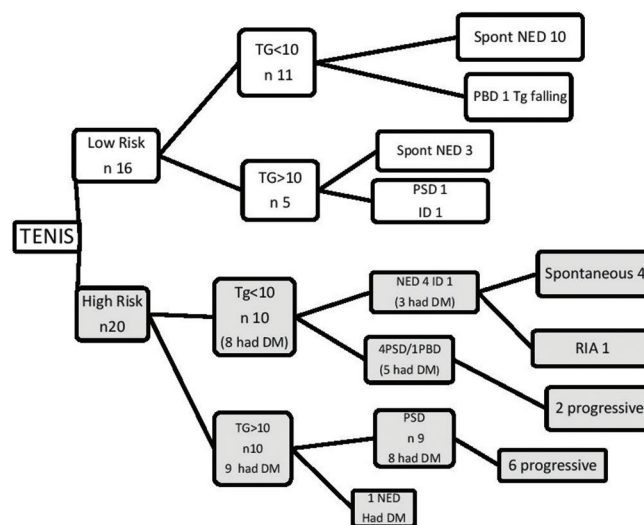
TENIS

Low Risk
n 16

TG<10
n 11

Spont NED 10

PBD 1 Tg falling

TG>10
n 5

Spont NED 3

PSD 1
ID 1

High Risk
n20

Tg<10
n 10
(8 had DM)

NED 4 ID 1
(3 had DM)

Spontaneous 4

RIA 1

4PSD/1PBD
(5 had DM)

2 progressive

TG>10
n10
9 had DM

PSD
n 9
8 had DM

6 progressive

1 NED
Had DM